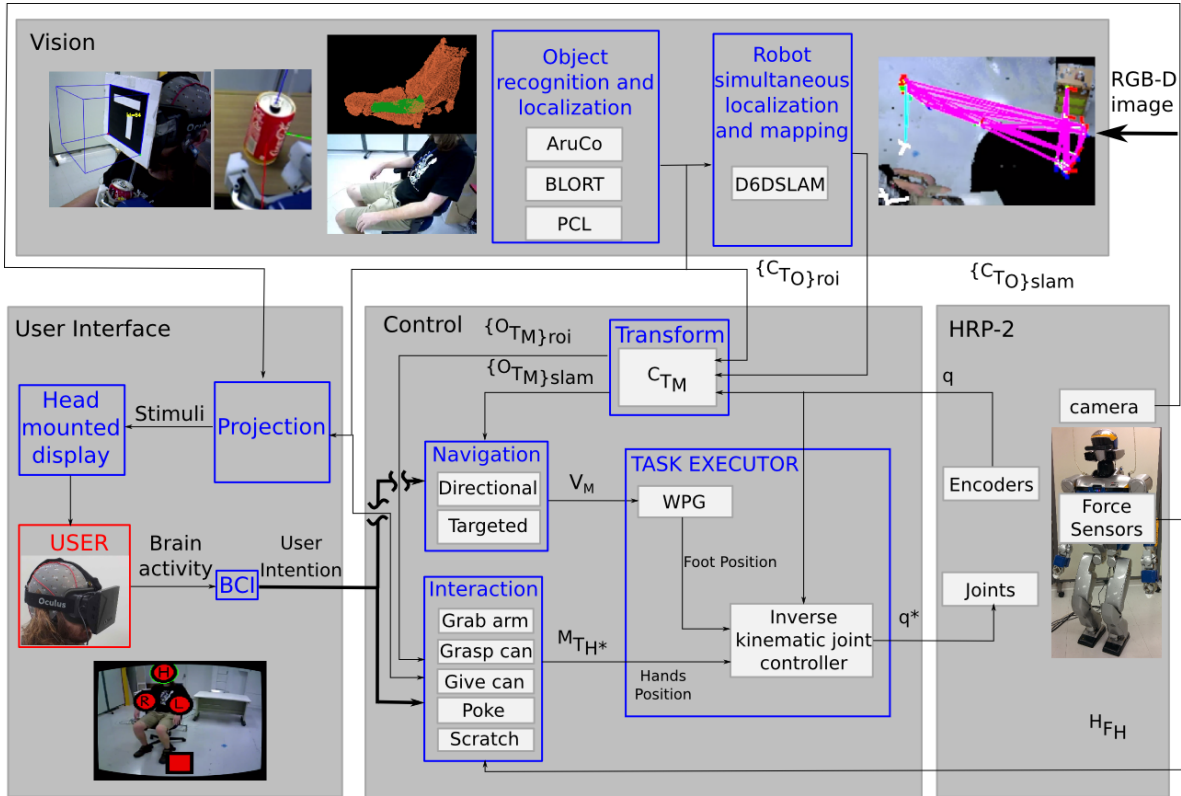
Vision

Object recognition and localization

AruCo

BLORT

PCL

Robot simultaneous localization and mapping

D6DSLAM

RGB-D image

$\{^{C}T_{O}\}_{roi}$

$\{^{C}T_{O}\}_{slam}$

User Interface

Head mounted display

Stimuli

Projection

USER

Oculus

Brain activity

BCI

User Intention

H

R

L

Control

$\{^{O}T_{M}\}_{roi}$

$\{^{O}T_{M}\}_{slam}$

Transform

$^{C}T_{M}$

Navigation

Directional

Targeted

$V_M$

TASK EXECUTOR

WPG

Foot Position

Inverse kinematic joint controller

Interaction

Grab arm

Grasp can

Give can

Poke

Scratch

$^{M}T_{H^*}$

Hands Position

HRP-2

q

camera

Encoders

Force Sensors

Joints

q*

$^{H}F_{H}$